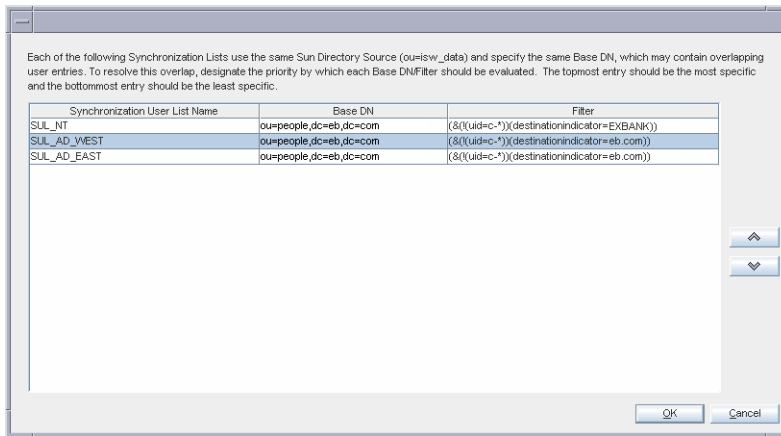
Each of the following Synchronization Lists use the same Sun Directory Source (ou=isw_data) and specify the same Base DN, which may contain overlapping user entries. To resolve this overlap, designate the priority by which each Base DN/Filter should be evaluated. The topmost entry should be the most specific and the bottommost entry should be the least specific.

| Synchronization User List Name | Base DN | Filter |
|---|---|---|
| SUL_NT | ou=people,dc=eb,dc=com | (&(!(uid=c-*))(destinationindicator=EXBANK)) |
| SUL_AD_WEST | ou=people,dc=eb,dc=com | (&(!(uid=c-*))(destinationindicator=eb.com)) |
| SUL_AD_EAST | ou=people,dc=eb,dc=com | (&(!(uid=c-*))(destinationindicator=eb.com)) |

OK Cancel